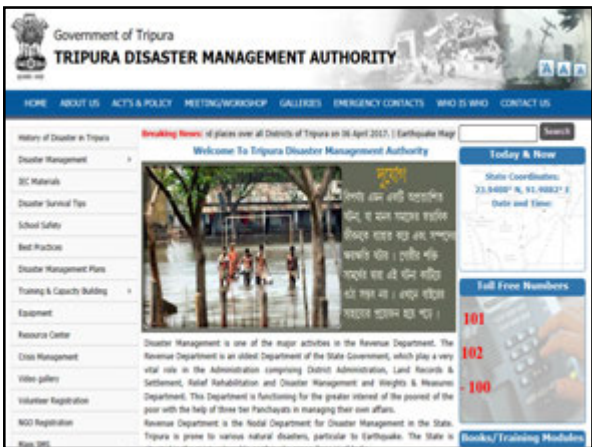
Government of Tripura
TRIPURA DISASTER MANAGEMENT AUTHORITY

A A A

HOME ABOUT US ACTS & POLICY MEETING/WORKSHOP GALLERIES EMERGENCY CONTACTS WHO IS WHO CONTACT US

History of Disaster in Tripura
Disaster Management
IEC Materials
Disaster Survival Tips
School Safety
Best Practices
Disaster Management Plans
Training & Capacity Building
Equipment
Resource Center
Crisis Management
Video gallery
Volunteer Registration
NGO Registration
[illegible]

Breaking News: nl places over all Districts of Tripura on 06 April 2017. | Earthquake Magr

Search

Welcome To Tripura Disaster Management Authority

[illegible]

Disaster Management is one of the major activities in the Revenue Department. The Revenue Department is an oldest Department of the State Government, which play a very vital role in the Administration comprising District Administration, Land Records & Settlement, Relief Rehabilitation and Disaster Management and Weights & Measures Department. This Department is functioning for the greater interest of the poorest of the poor with the help of three tier Panchayats in managing their own affairs.
Revenue Department is the Nodal Department for Disaster Management in the State. Tripura is prone to various natural disasters, particular to Earthquake. The State is

Today & Now

State Coordinates:
23.9408° N, 91.9882° E
Date and Time:

Toll Free Numbers

101
102
100

Books/Training Modules